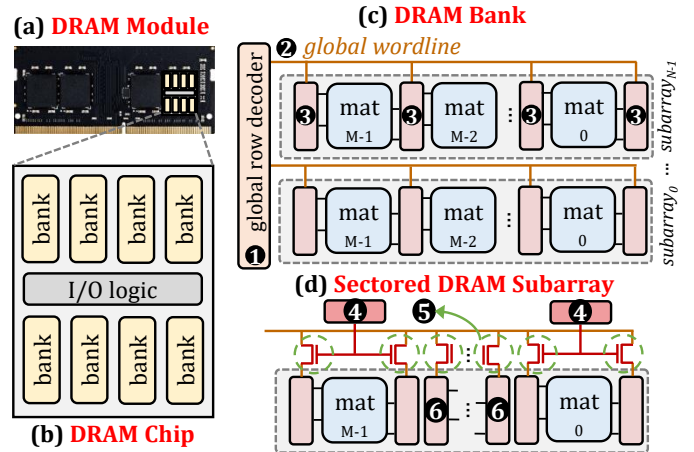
(a) DRAM Module

bank bank bank bank

I/O logic

bank bank bank bank

(b) DRAM Chip

(c) DRAM Bank

❷ global wordline

global row decoder ❶

❸ mat M-1 ❸ mat M-2 ... ❸ mat 0 ❸

$subarray_{N-1}$ ... $subarray_0$

mat M-1 mat M-2 ... mat 0

(d) Sectored DRAM Subarray

❹ ❺ ❹

mat M-1 ❻ ... ❻ mat 0